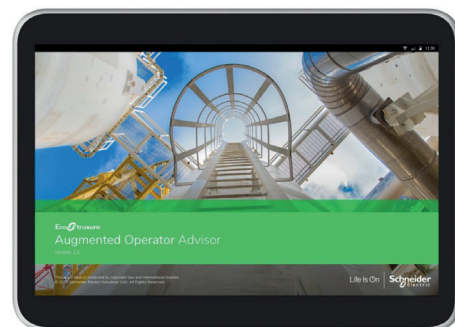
EcoStruxure
Augmented Operator Advisor
Version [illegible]

This computer program is protected by copyright law and international treaties. © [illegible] Schneider Electric Industries SAS. All Rights Reserved.

Life Is On | Schneider Electric